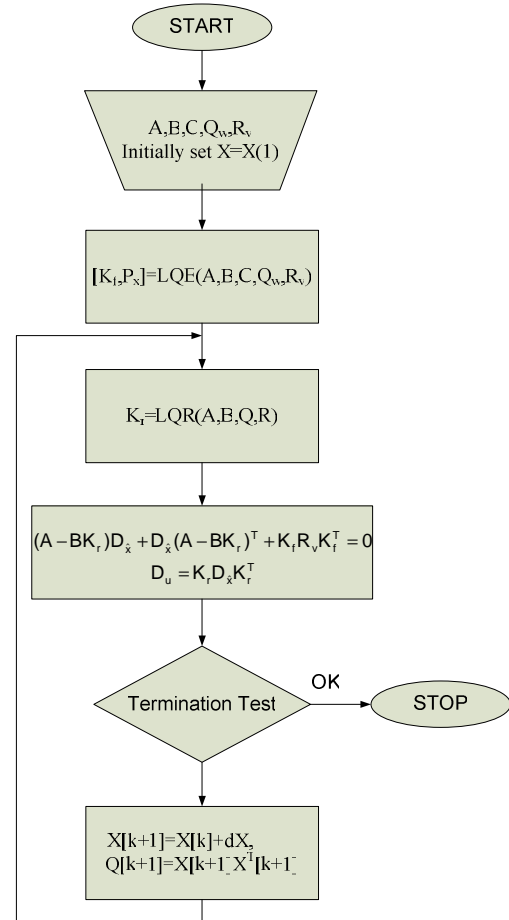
START

A,B,C,$Q_w$,$R_v$
Initially set X=X(1)

$[K_f,P_x]$=LQE(A,B,C,$Q_w$,$R_v$)

$K_r$=LQR(A,B,Q,R)

$(A-BK_r)D_{\hat{x}}+D_{\hat{x}}(A-BK_r)^T+K_fR_vK_f^T=0$
$D_u=K_rD_{\hat{x}}K_r^T$

Termination Test

OK

STOP

X[k+1]=X[k]+dX,
Q[k+1]=X[k+1]$X^T$[k+1]